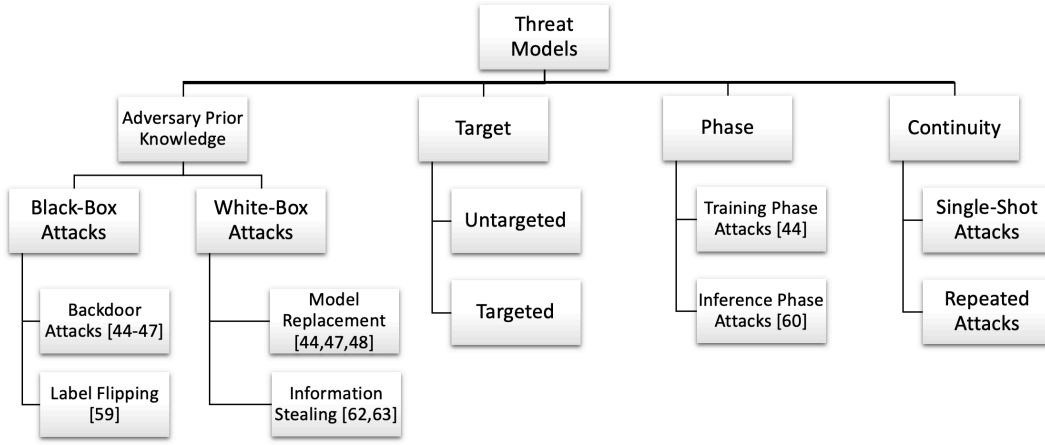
Threat Models

Adversary Prior Knowledge

Black-Box Attacks

Backdoor Attacks [44-47]

Label Flipping [59]

White-Box Attacks

Model Replacement [44,47,48]

Information Stealing [62,63]

Target

Untargeted

Targeted

Phase

Training Phase Attacks [44]

Inference Phase Attacks [60]

Continuity

Single-Shot Attacks

Repeated Attacks